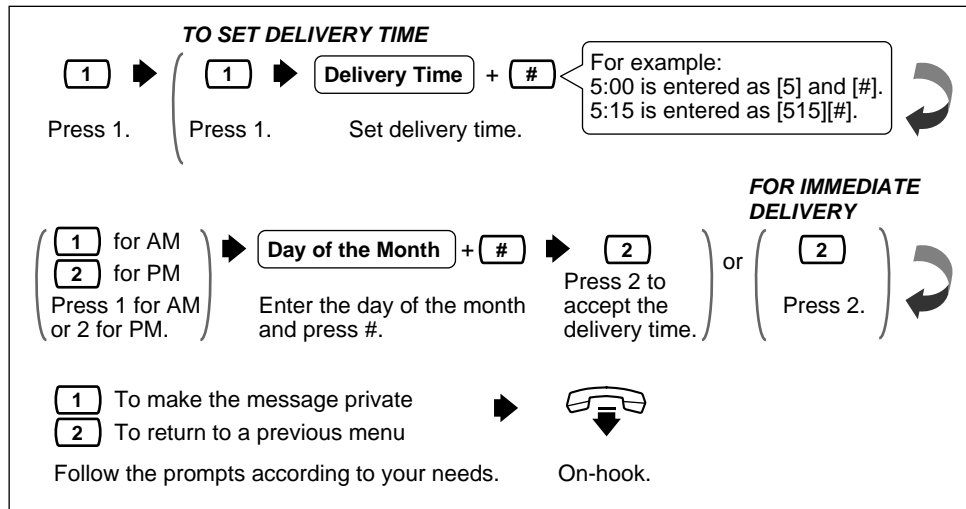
TO SET DELIVERY TIME

1 Press 1.

1 Press 1.

Delivery Time + # Set delivery time.

For example:
5:00 is entered as [5] and [#].
5:15 is entered as [515][#].

1 for AM
2 for PM
Press 1 for AM or 2 for PM.

Day of the Month + #
Enter the day of the month and press #.

2
Press 2 to accept the delivery time.

or

FOR IMMEDIATE DELIVERY

2
Press 2.

1 To make the message private
2 To return to a previous menu

Follow the prompts according to your needs.

On-hook.